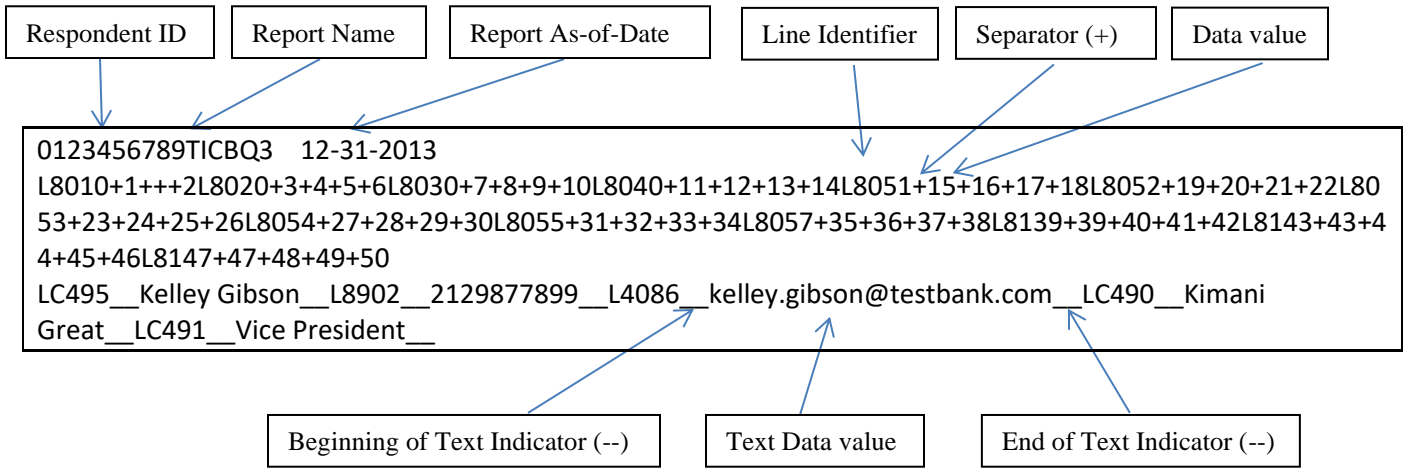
Respondent ID

Report Name

Report As-of-Date

Line Identifier

Separator (+)

Data value

0123456789TICBQ3 12-31-2013
L8010+1+++2L8020+3+4+5+6L8030+7+8+9+10L8040+11+12+13+14L8051+15+16+17+18L8052+19+20+21+22L8053+23+24+25+26L8054+27+28+29+30L8055+31+32+33+34L8057+35+36+37+38L8139+39+40+41+42L8143+43+44+45+46L8147+47+48+49+50
LC495__Kelley Gibson__L8902__2129877899__L4086__kelley.gibson@testbank.com__LC490__Kimani Great__LC491__Vice President__

Beginning of Text Indicator (--)

Text Data value

End of Text Indicator (--)